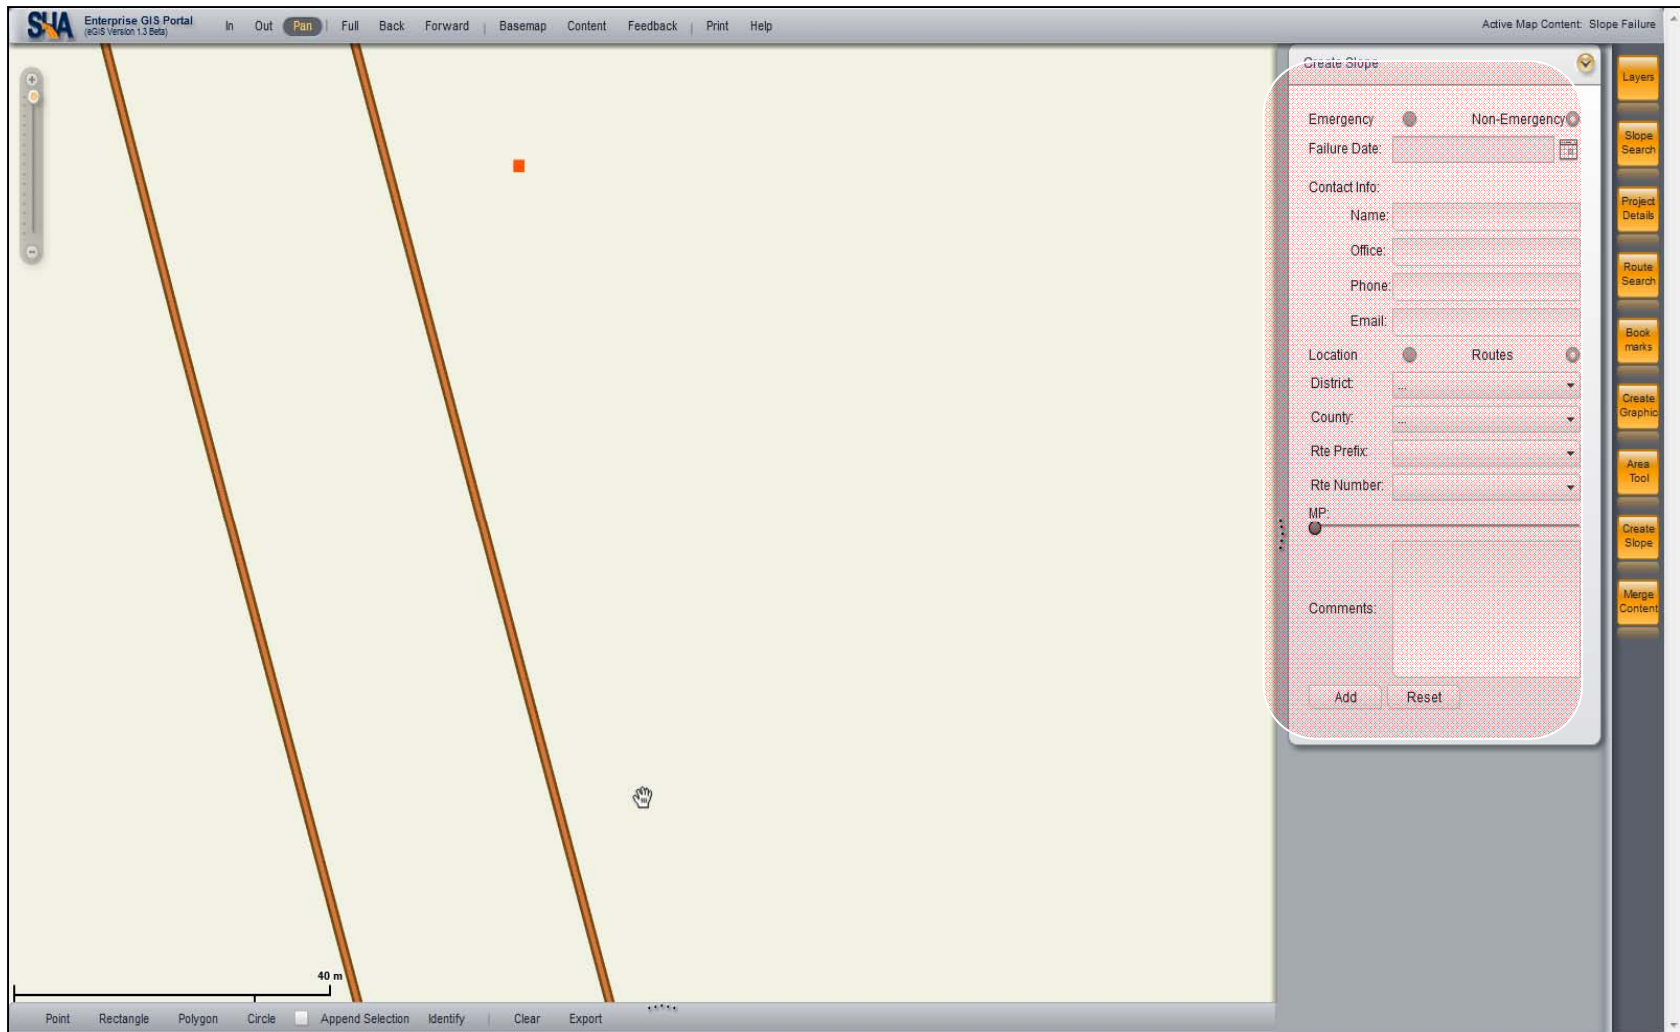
SHA Enterprise GIS Portal (eGIS Version 1.3 Beta)

In Out Pan Full Back Forward Basemap Content Feedback Print Help

Active Map Content: Slope Failure

Create Slope

Emergency Non-Emergency
Failure Date:
Contact Info:
Name:
Office:
Phone:
Email:
Location Routes
District: ...
County: ...
Rte Prefix:
Rte Number:
MP:
Comments:
Add Reset

Layers
Slope Search
Project Details
Route Search
Book marks
Create Graphic
Area Tool
Create Slope
Merge Content

40 m

Point Rectangle Polygon Circle Append Selection Identify Clear Export